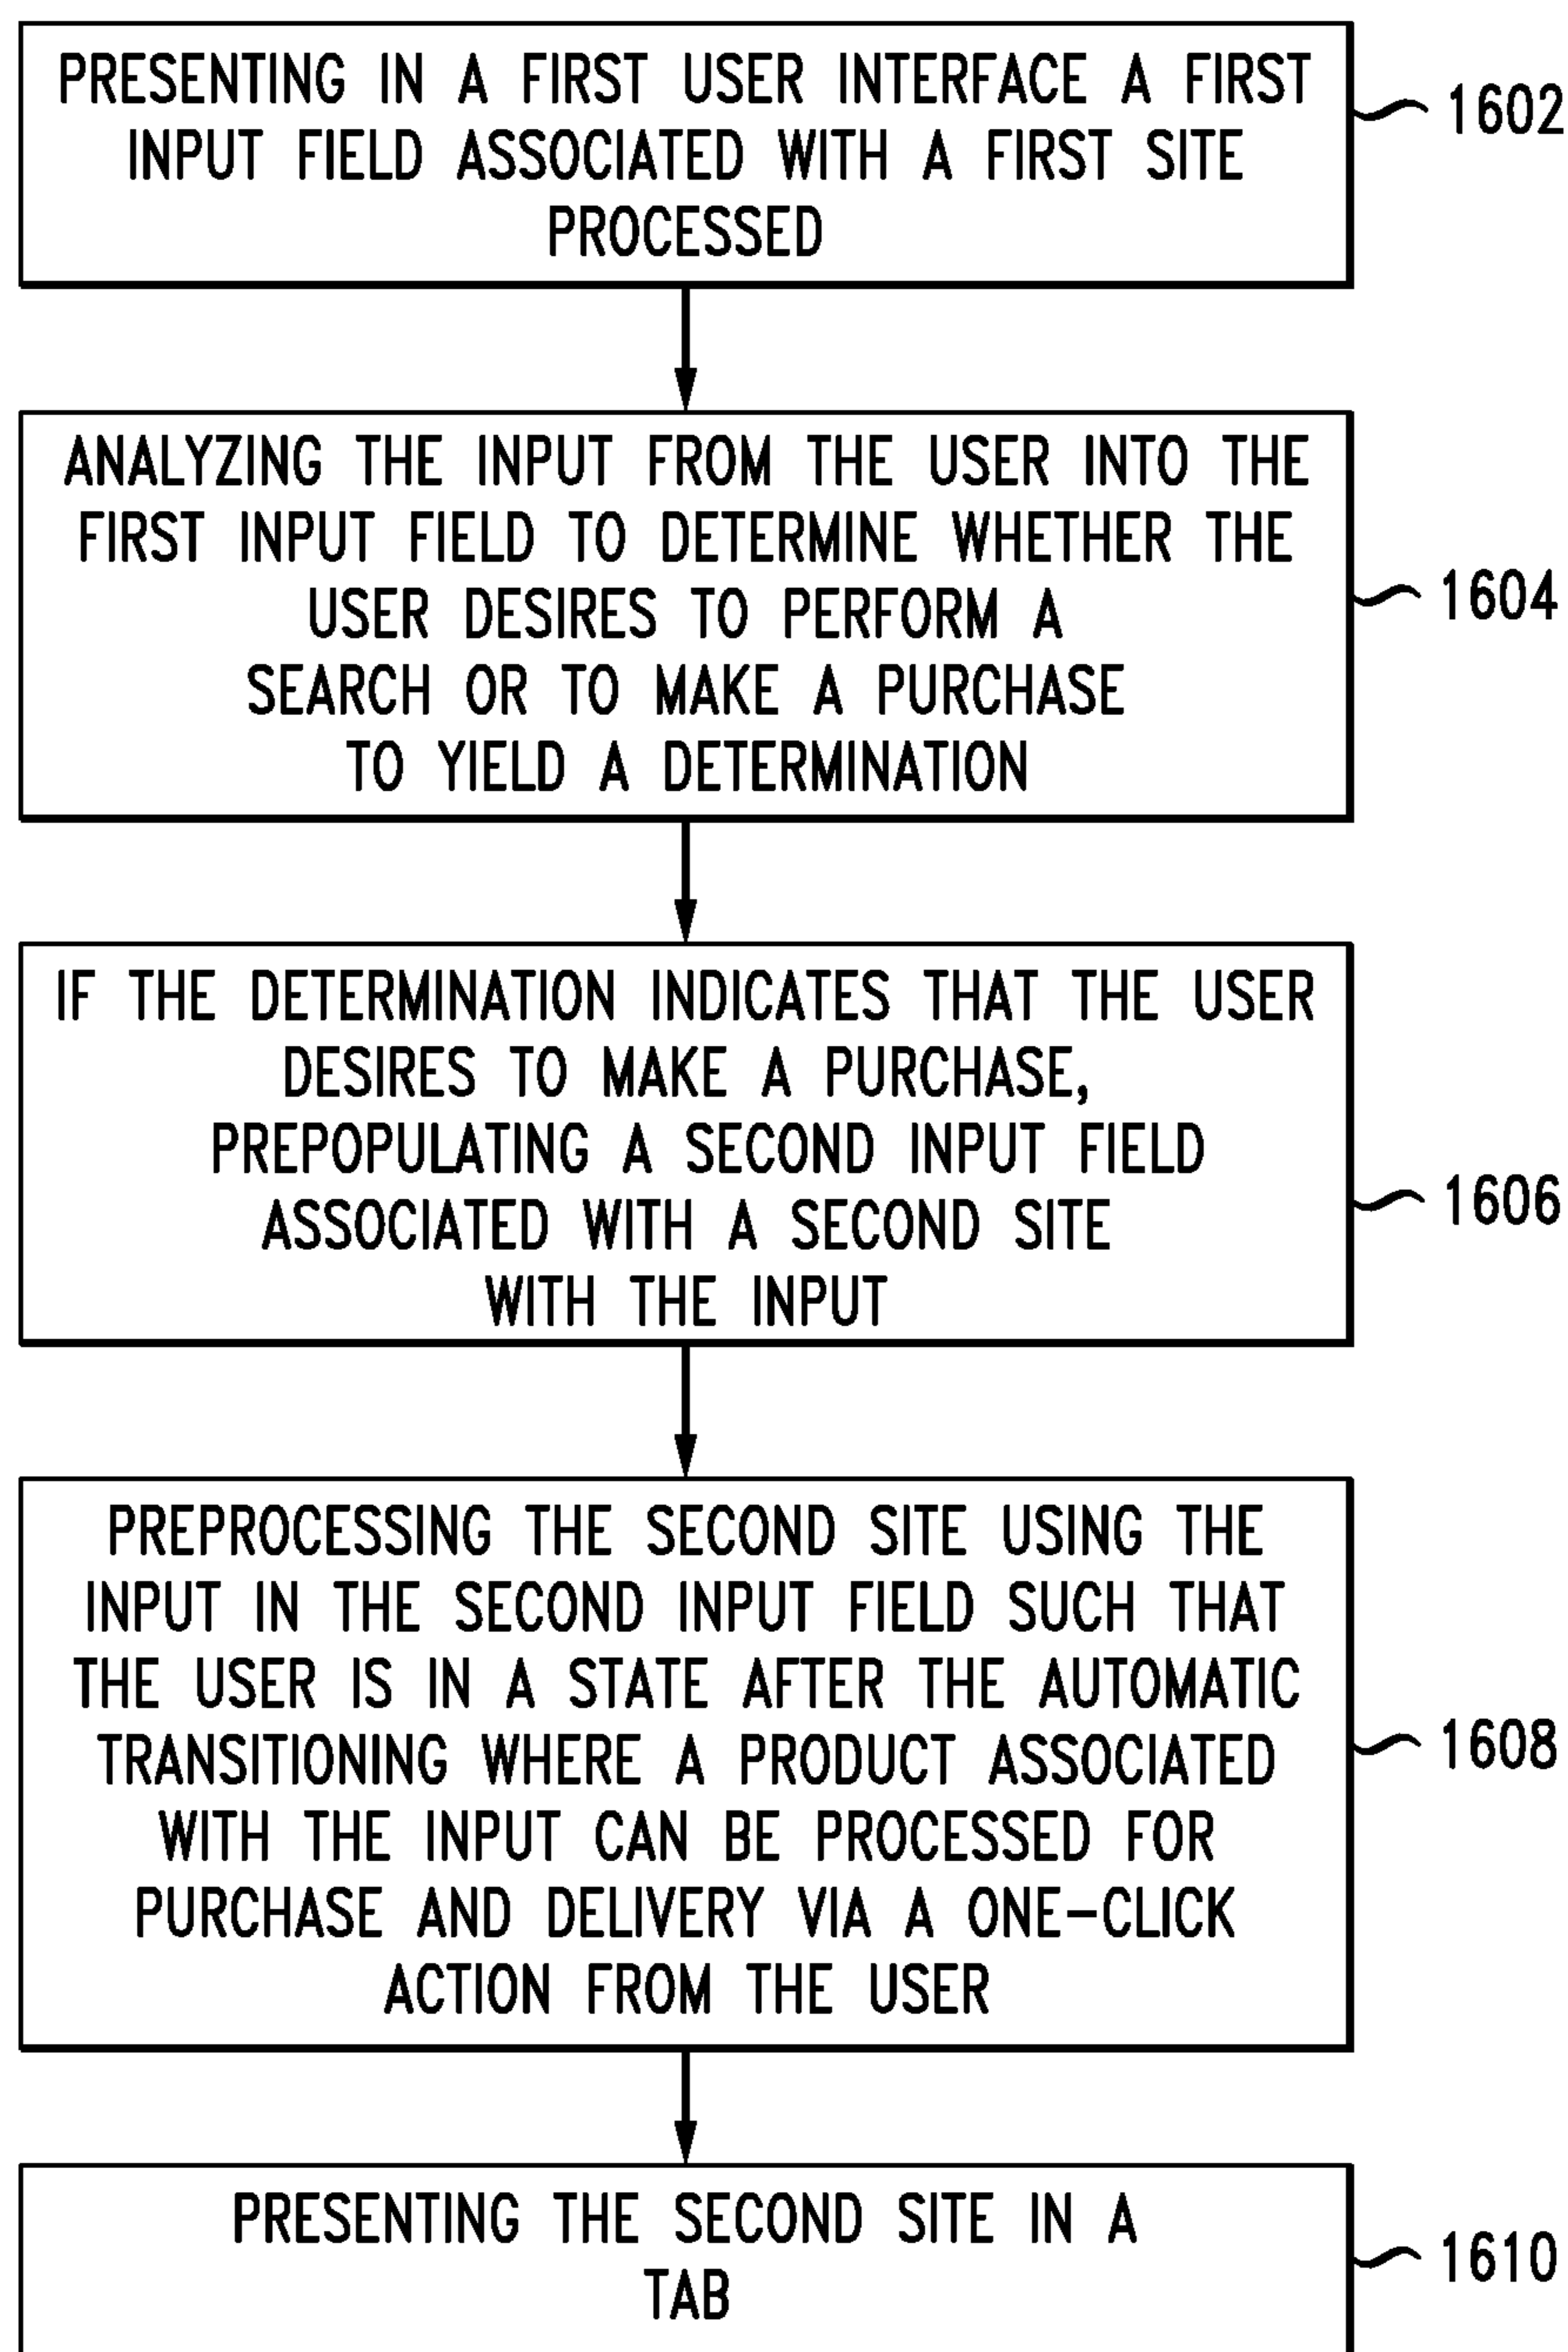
PRESENTING IN A FIRST USER INTERFACE A FIRST INPUT FIELD ASSOCIATED WITH A FIRST SITE PROCESSED

1602

ANALYZING THE INPUT FROM THE USER INTO THE FIRST INPUT FIELD TO DETERMINE WHETHER THE USER DESIRES TO PERFORM A SEARCH OR TO MAKE A PURCHASE TO YIELD A DETERMINATION

1604

IF THE DETERMINATION INDICATES THAT THE USER DESIRES TO MAKE A PURCHASE, PREPOPULATING A SECOND INPUT FIELD ASSOCIATED WITH A SECOND SITE WITH THE INPUT

1606

PREPROCESSING THE SECOND SITE USING THE INPUT IN THE SECOND INPUT FIELD SUCH THAT THE USER IS IN A STATE AFTER THE AUTOMATIC TRANSITIONING WHERE A PRODUCT ASSOCIATED WITH THE INPUT CAN BE PROCESSED FOR PURCHASE AND DELIVERY VIA A ONE-CLICK ACTION FROM THE USER

1608

PRESENTING THE SECOND SITE IN A TAB

1610